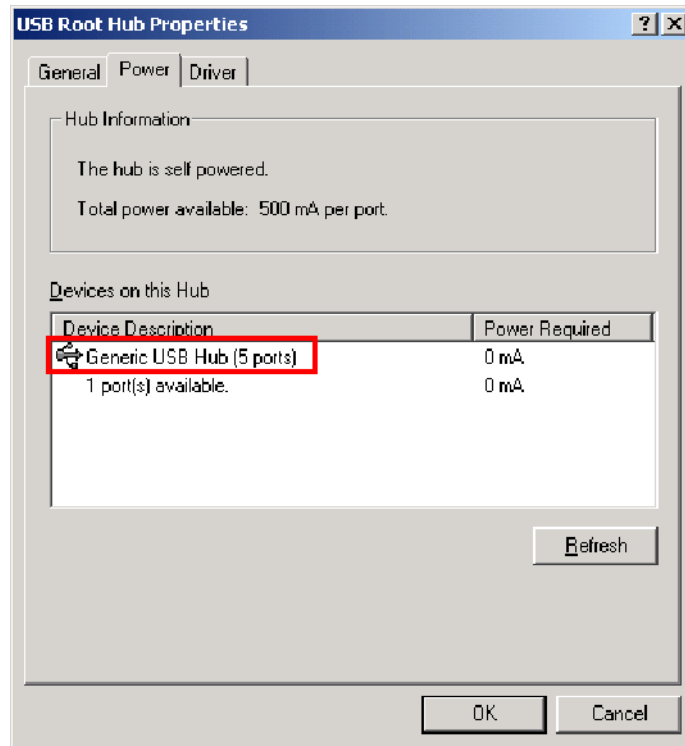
USB Root Hub Properties

?

X

General

Power

Driver

Hub Information

The hub is self powered.

Total power available: 500 mA per port.

Devices on this Hub

| Device Description | Power Required |
|---|---|
| Generic USB Hub (5 ports) | 0 mA |
| 1 port(s) available. | 0 mA |

Refresh

OK

Cancel